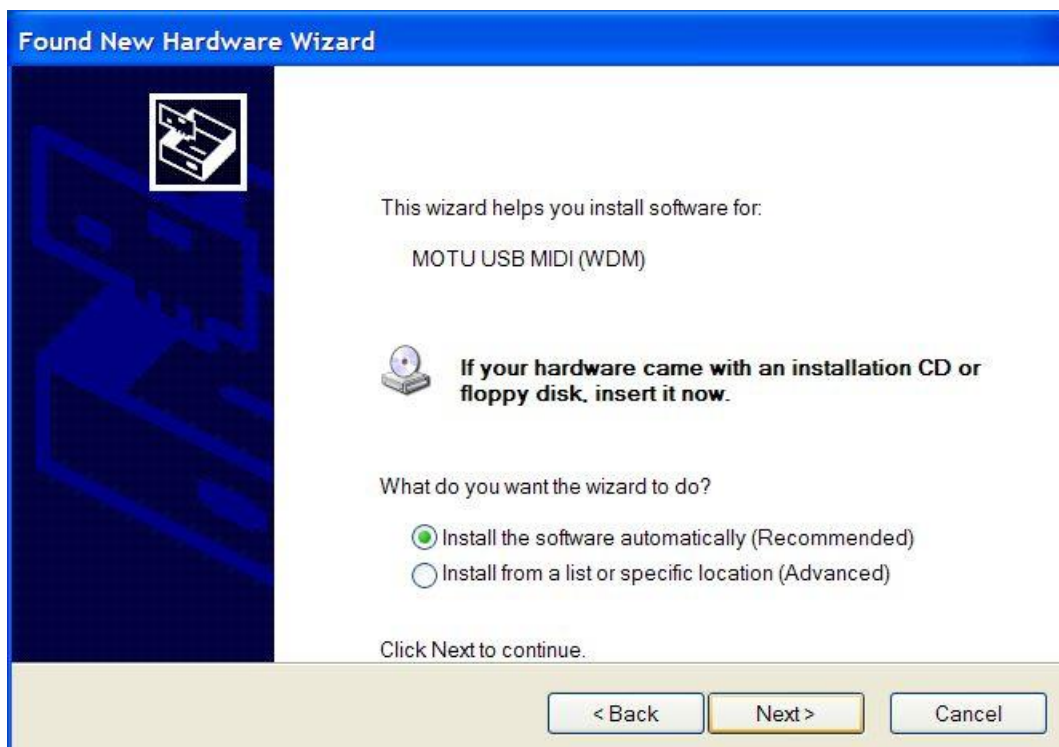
Found New Hardware Wizard

This wizard helps you install software for:

MOTU USB MIDI (WDM)

If your hardware came with an installation CD or floppy disk, insert it now.

What do you want the wizard to do?

Install the software automatically (Recommended)
Install from a list or specific location (Advanced)

Click Next to continue.

< Back
Next >
Cancel